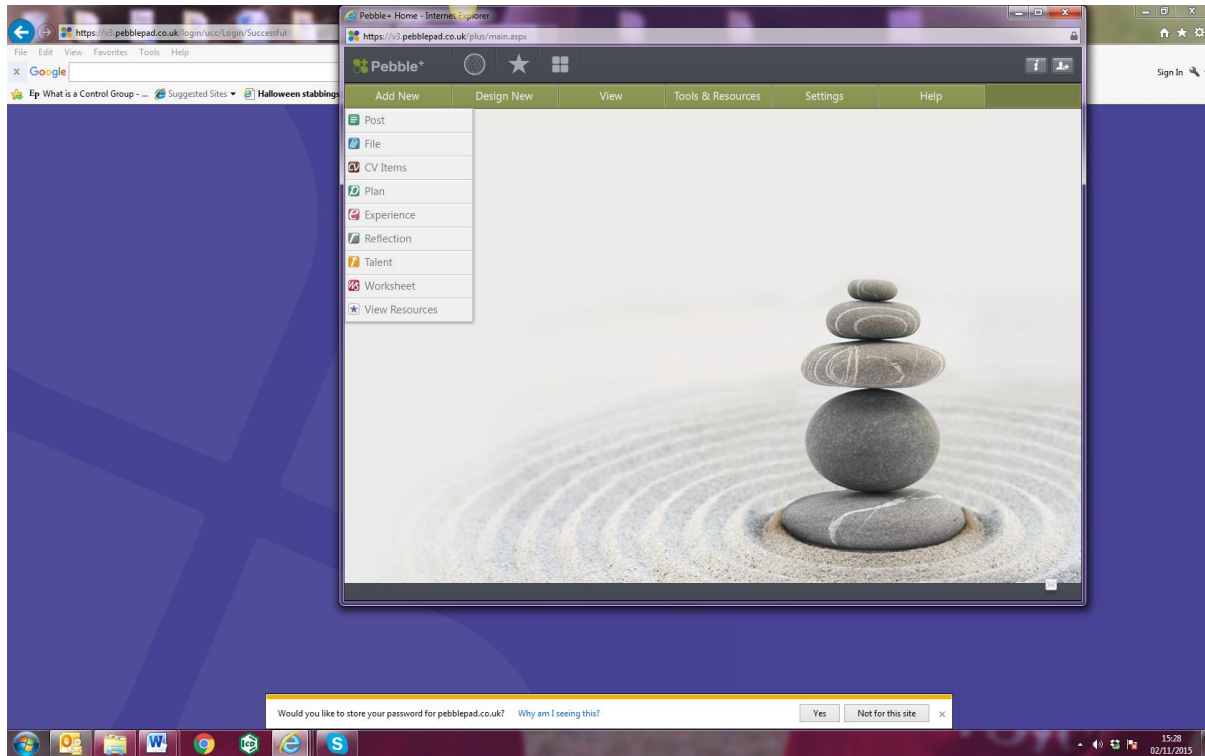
https://v3.pebblepad.co.uk/login/ucc/Login/Successful

File Edit View Favorites Tools Help

x Google

Ep What is a Control Group - ... Suggested Sites ▾ Halloween stabbings

Sign In

Pebble+ Home - Internet Explorer

https://v3.pebblepad.co.uk/plus/main.aspx

Pebble+

Add New | Design New | View | Tools & Resources | Settings | Help

Post
File
CV Items
Plan
Experience
Reflection
Talent
Worksheet
View Resources

Would you like to store your password for pebblepad.co.uk? Why am I seeing this? Yes Not for this site ×

15:28
02/11/2015